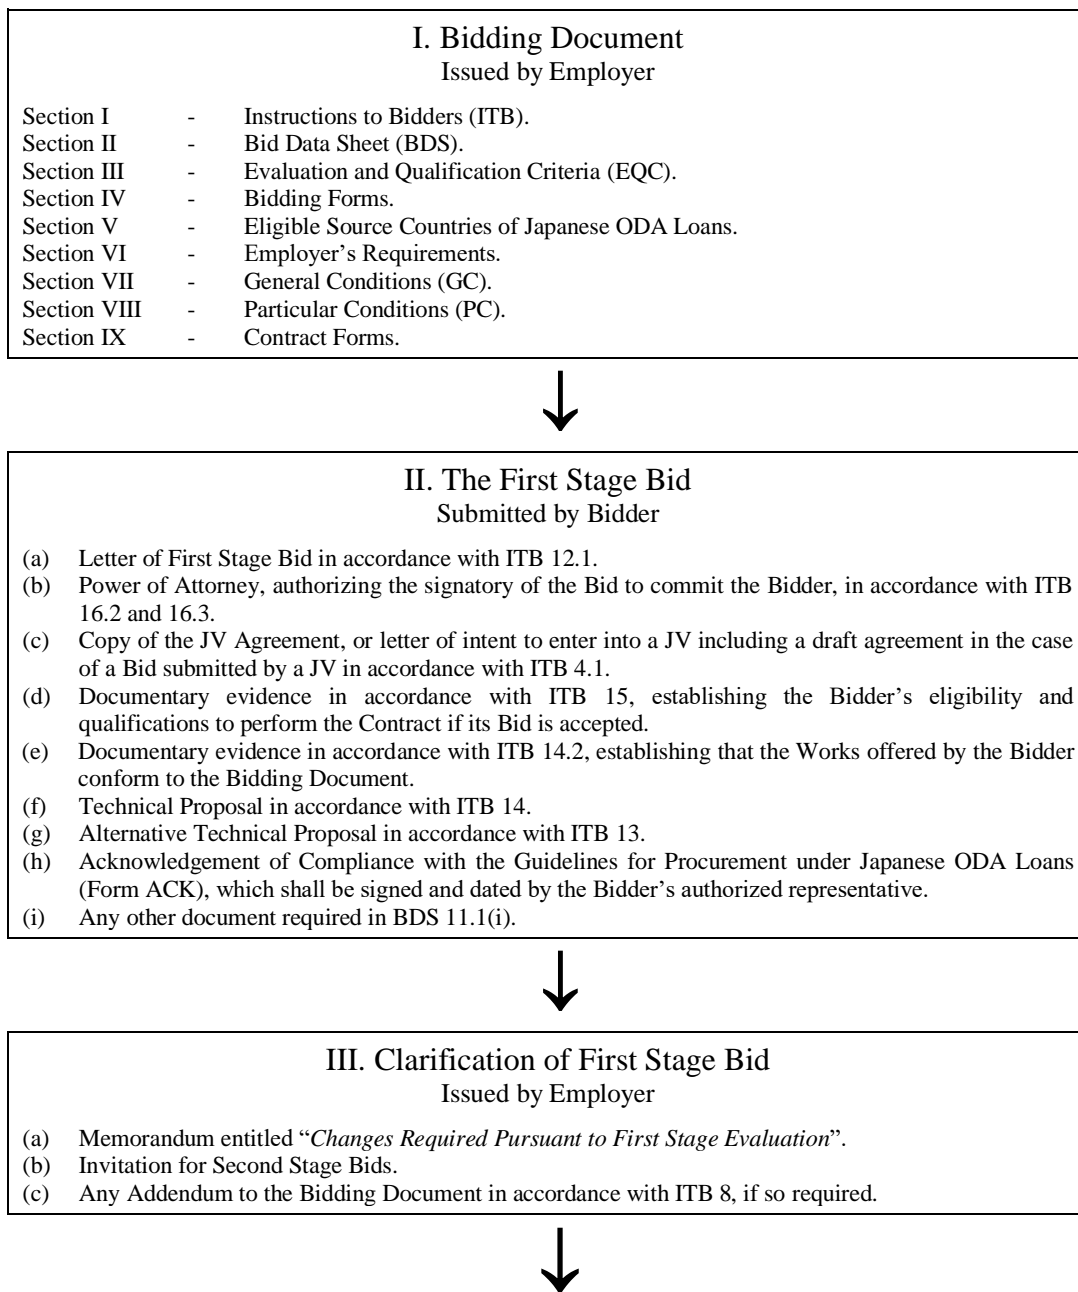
I. Bidding Document
Issued by Employer

Section I - Instructions to Bidders (ITB).
Section II - Bid Data Sheet (BDS).
Section III - Evaluation and Qualification Criteria (EQC).
Section IV - Bidding Forms.
Section V - Eligible Source Countries of Japanese ODA Loans.
Section VI - Employer's Requirements.
Section VII - General Conditions (GC).
Section VIII - Particular Conditions (PC).
Section IX - Contract Forms.

II. The First Stage Bid
Submitted by Bidder

(a) Letter of First Stage Bid in accordance with ITB 12.1.
(b) Power of Attorney, authorizing the signatory of the Bid to commit the Bidder, in accordance with ITB 16.2 and 16.3.
(c) Copy of the JV Agreement, or letter of intent to enter into a JV including a draft agreement in the case of a Bid submitted by a JV in accordance with ITB 4.1.
(d) Documentary evidence in accordance with ITB 15, establishing the Bidder's eligibility and qualifications to perform the Contract if its Bid is accepted.
(e) Documentary evidence in accordance with ITB 14.2, establishing that the Works offered by the Bidder conform to the Bidding Document.
(f) Technical Proposal in accordance with ITB 14.
(g) Alternative Technical Proposal in accordance with ITB 13.
(h) Acknowledgement of Compliance with the Guidelines for Procurement under Japanese ODA Loans (Form ACK), which shall be signed and dated by the Bidder's authorized representative.
(i) Any other document required in BDS 11.1(i).

III. Clarification of First Stage Bid
Issued by Employer

(a) Memorandum entitled "Changes Required Pursuant to First Stage Evaluation".
(b) Invitation for Second Stage Bids.
(c) Any Addendum to the Bidding Document in accordance with ITB 8, if so required.